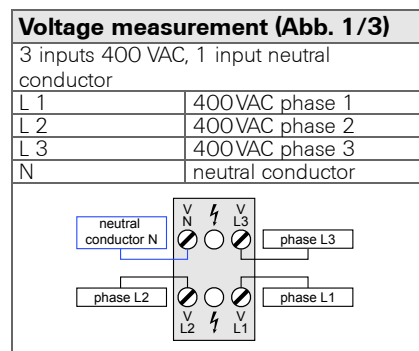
**Voltage measurement (Abb. 1/3)**

3 inputs 400 VAC, 1 input neutral conductor

| | |
|---|---|
| L 1 | 400 VAC phase 1 |
| L 2 | 400 VAC phase 2 |
| L 3 | 400 VAC phase 3 |
| N | neutral conductor |

neutral conductor N
V N
V L3
phase L3
phase L2
phase L1
V L2
V L1